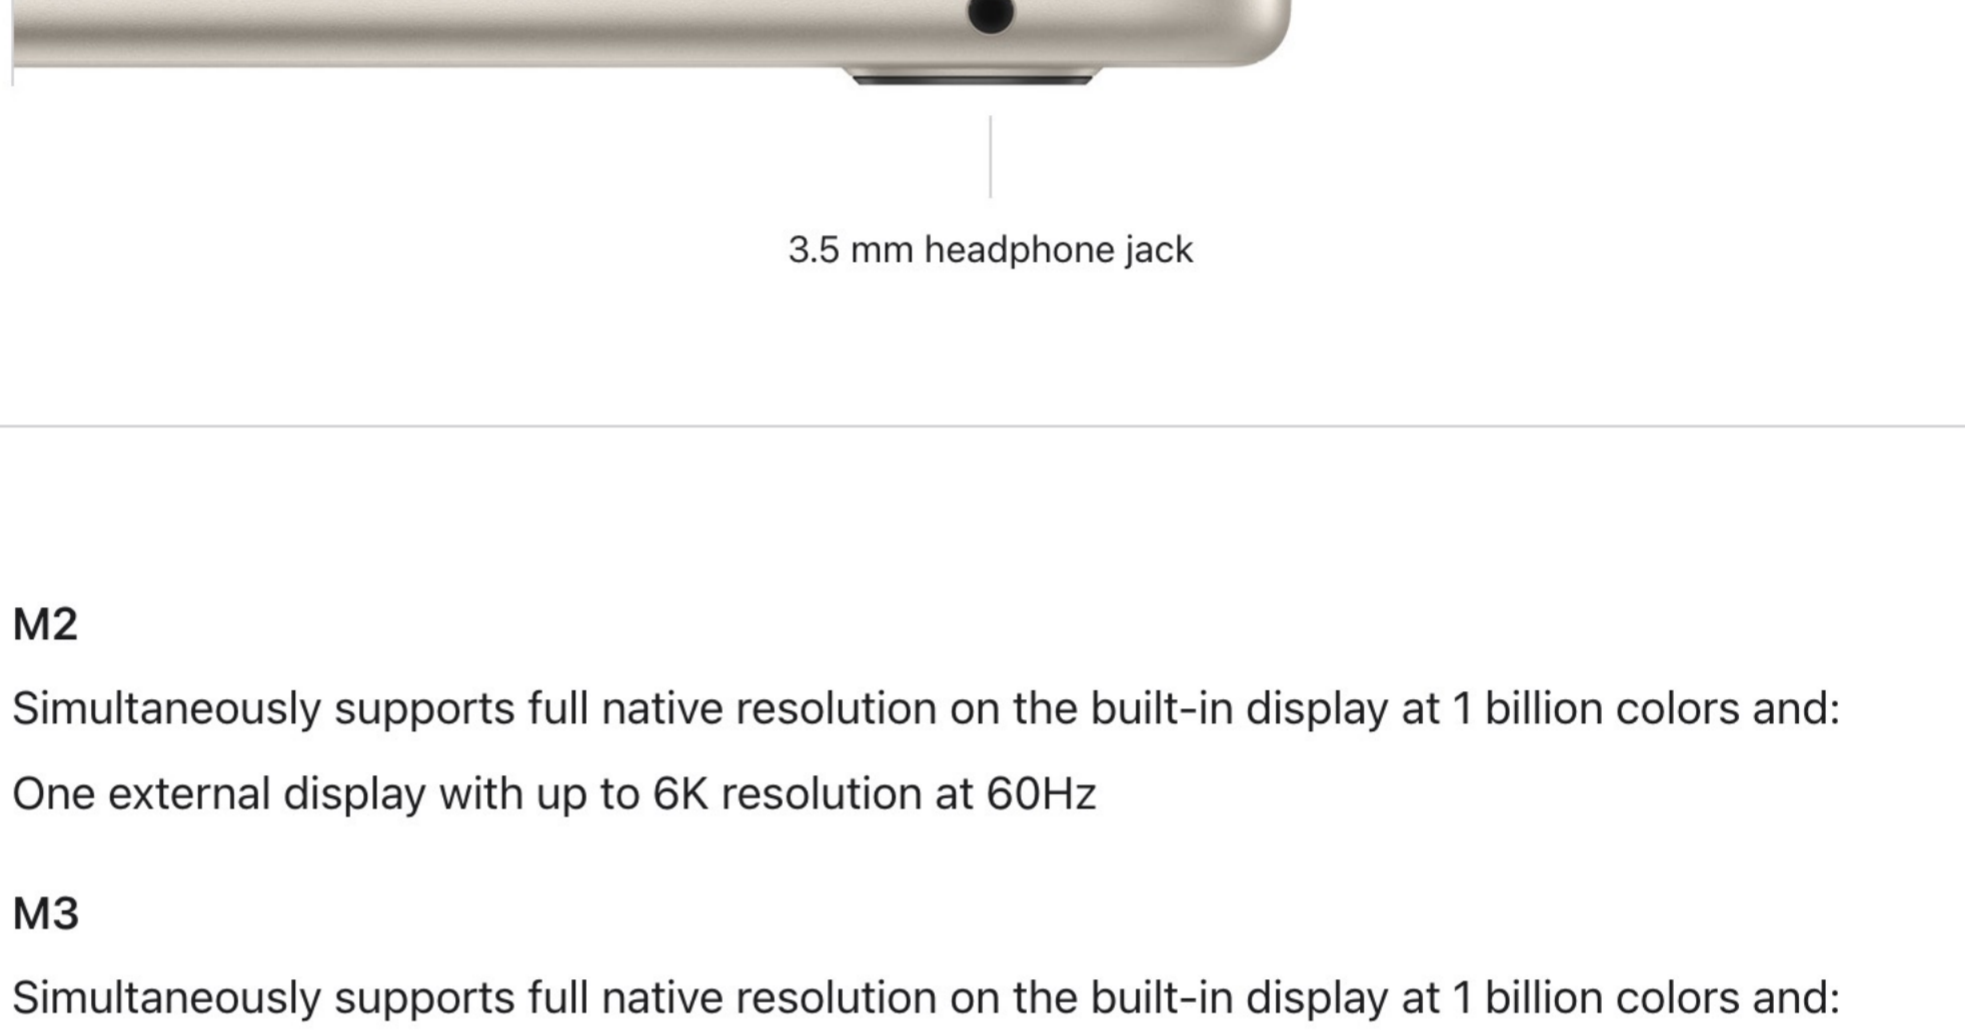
3.5 mm headphone jack

M2

Simultaneously supports full native resolution on the built-in display at 1 billion colors and:

One external display with up to 6K resolution at 60Hz

M3

Simultaneously supports full native resolution on the built-in display at 1 billion colors and: